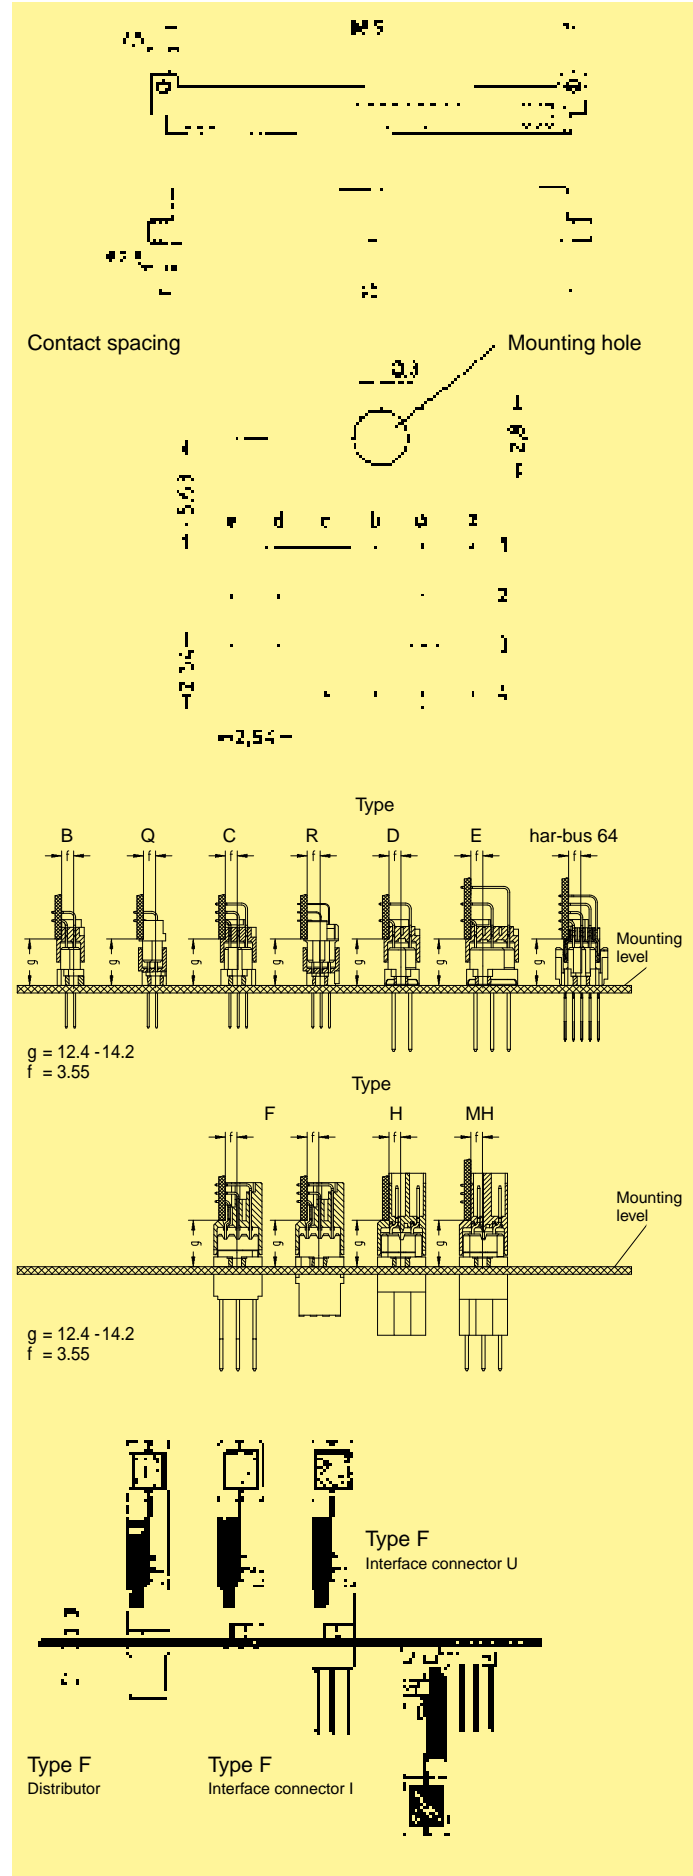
Contact spacing

Mounting hole

a b c d e

1 2 3 4

2,54

Type

B Q C R D E har-bus 64

f g

Mounting level

g = 12.4 - 14.2
f = 3.55

Type

F H MH

Mounting level

g = 12.4 - 14.2
f = 3.55

Type F
Interface connector U

Type F
Distributor

Type F
Interface connector I